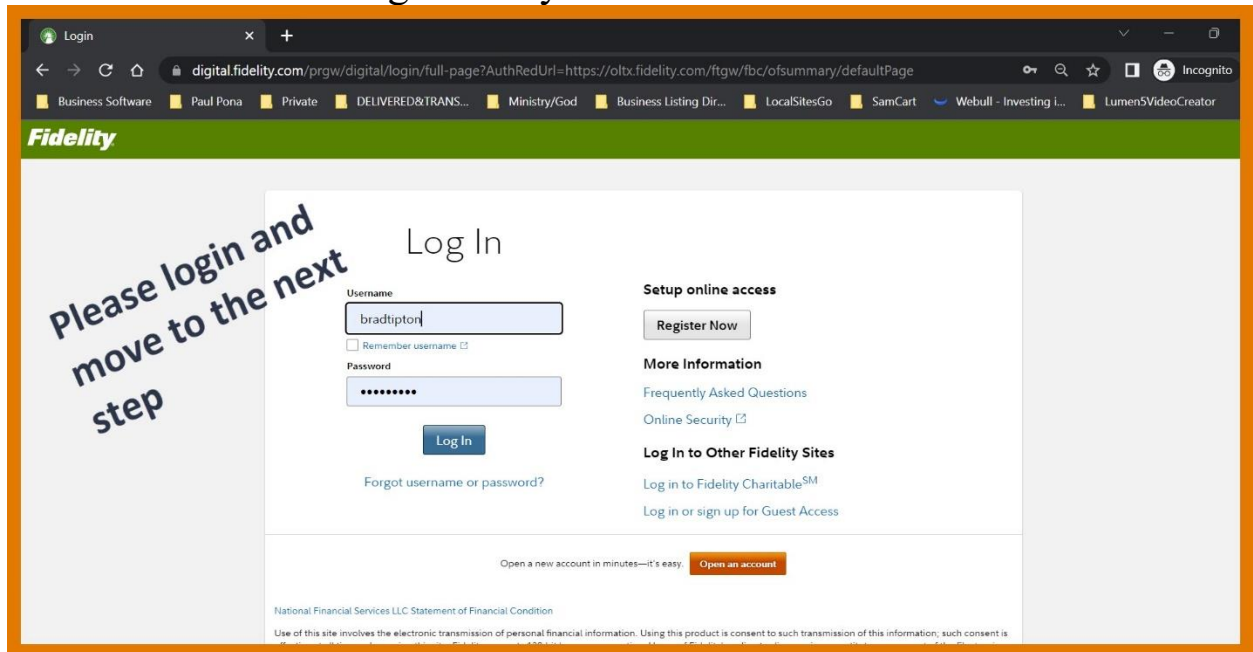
Login

digital.fidelity.com/prgw/digital/login/full-page?AuthRedUrl=https://oltx.fidelity.com/ftgw/fbc/ofsummary/defaultPage

Incognito

Business Software | Paul Pona | Private | DELIVERED&TRANS... | Ministry/God | Business Listing Dir... | LocalSitesGo | SamCart | Webull - Investing i... | Lumen5VideoCreator

Fidelity

Please login and move to the next step

Log In

Username

bradtipton

Remember username

Password

•••••••••

Log In

Forgot username or password?

Setup online access

Register Now

More Information

Frequently Asked Questions

Online Security

Log In to Other Fidelity Sites

Log in to Fidelity Charitable$^{SM}$

Log in or sign up for Guest Access

Open a new account in minutes—it's easy. Open an account

National Financial Services LLC Statement of Financial Condition

Use of this site involves the electronic transmission of personal financial information. Using this product is consent to such transmission of this information; such consent is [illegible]